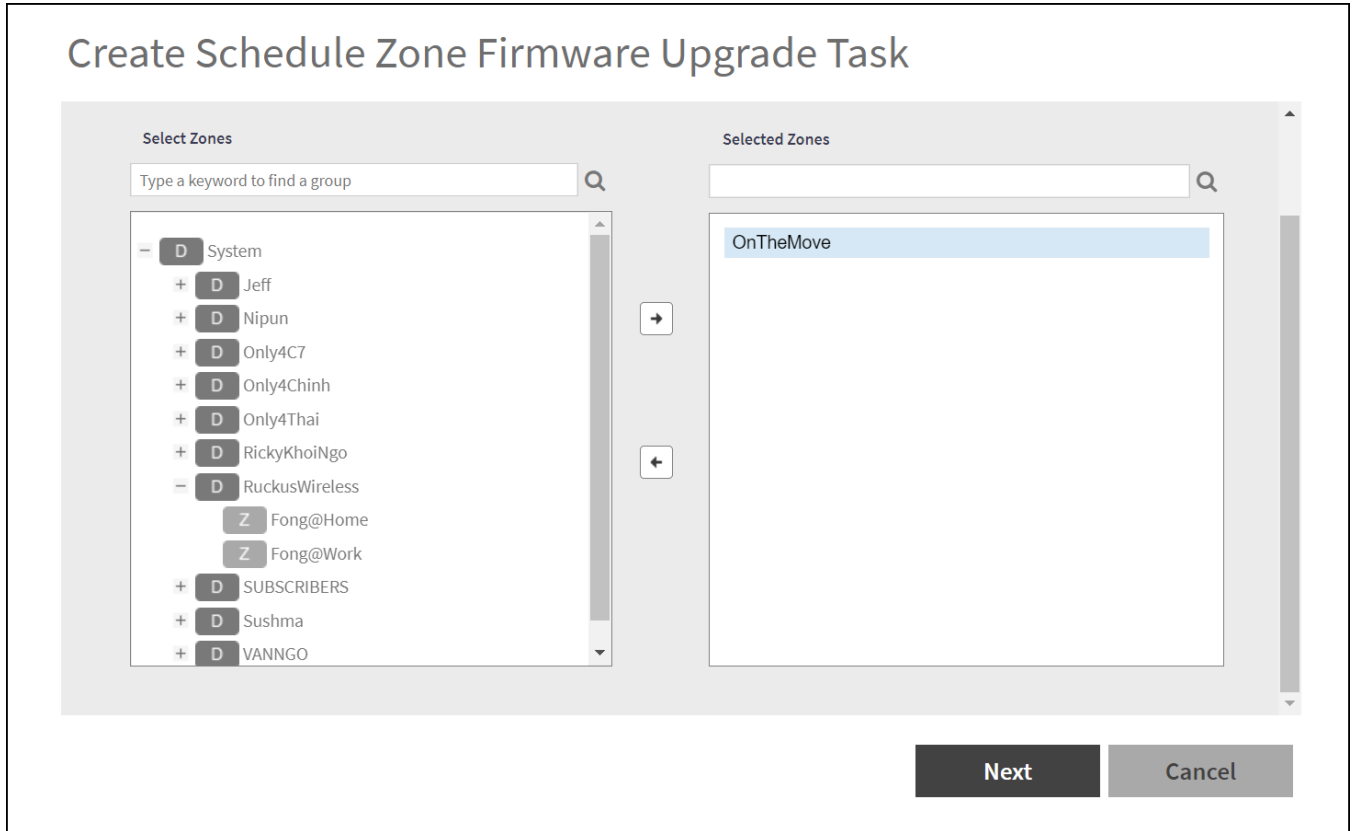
Create Schedule Zone Firmware Upgrade Task

Select Zones

Type a keyword to find a group

− D System
+ D Jeff
+ D Nipun
+ D Only4C7
+ D Only4Chinh
+ D Only4Thai
+ D RickyKhoiNgo
− D RuckusWireless
Z Fong@Home
Z Fong@Work
+ D SUBSCRIBERS
+ D Sushma
+ D VANNGO

Selected Zones

OnTheMove

Next

Cancel